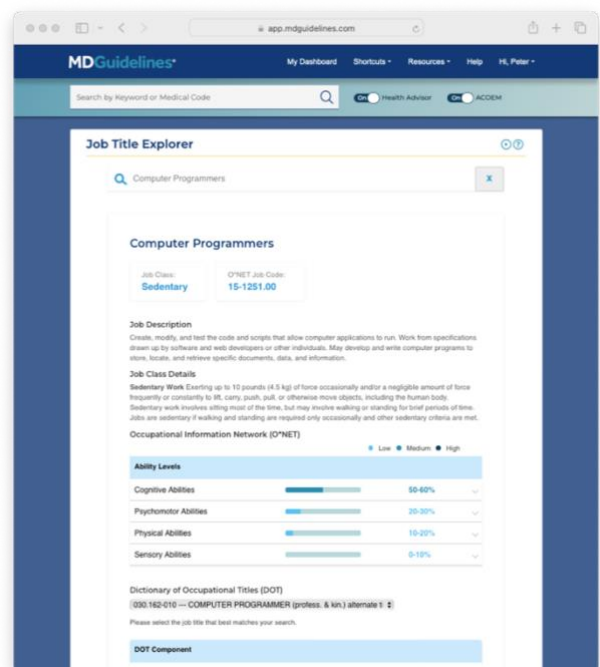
app.mdguidelines.com

MDGuidelines

My Dashboard Shortcuts Resources Help Hi, Peter

Search by Keyword or Medical Code

On Health Advisor On ACOEM

Job Title Explorer

Computer Programmers

X

Computer Programmers

Job Class: Sedentary

O*NET Job Code: 15-1251.00

Job Description

Create, modify, and test the code and scripts that allow computer applications to run. Work from specifications drawn up by software and web developers or other individuals. May develop and write computer programs to store, locate, and retrieve specific documents, data, and information.

Job Class Details

Sedentary Work Exerting up to 10 pounds (4.5 kg) of force occasionally and/or a negligible amount of force frequently or constantly to lift, carry, push, pull, or otherwise move objects, including the human body. Sedentary work involves sitting most of the time, but may involve walking or standing for brief periods of time. Jobs are sedentary if walking and standing are required only occasionally and all other sedentary criteria are met.

Occupational Information Network (O*NET)

Low Medium High

| Ability Levels | |
|---|---|
| Cognitive Abilities | 50-60% |
| Psychomotor Abilities | 20-30% |
| Physical Abilities | 10-20% |
| Sensory Abilities | 0-10% |

Dictionary of Occupational Titles (DOT)

030.162-010 — COMPUTER PROGRAMMER (profess. & kin.) alternate ti

Please select the job title that best matches your search.

DOT Component